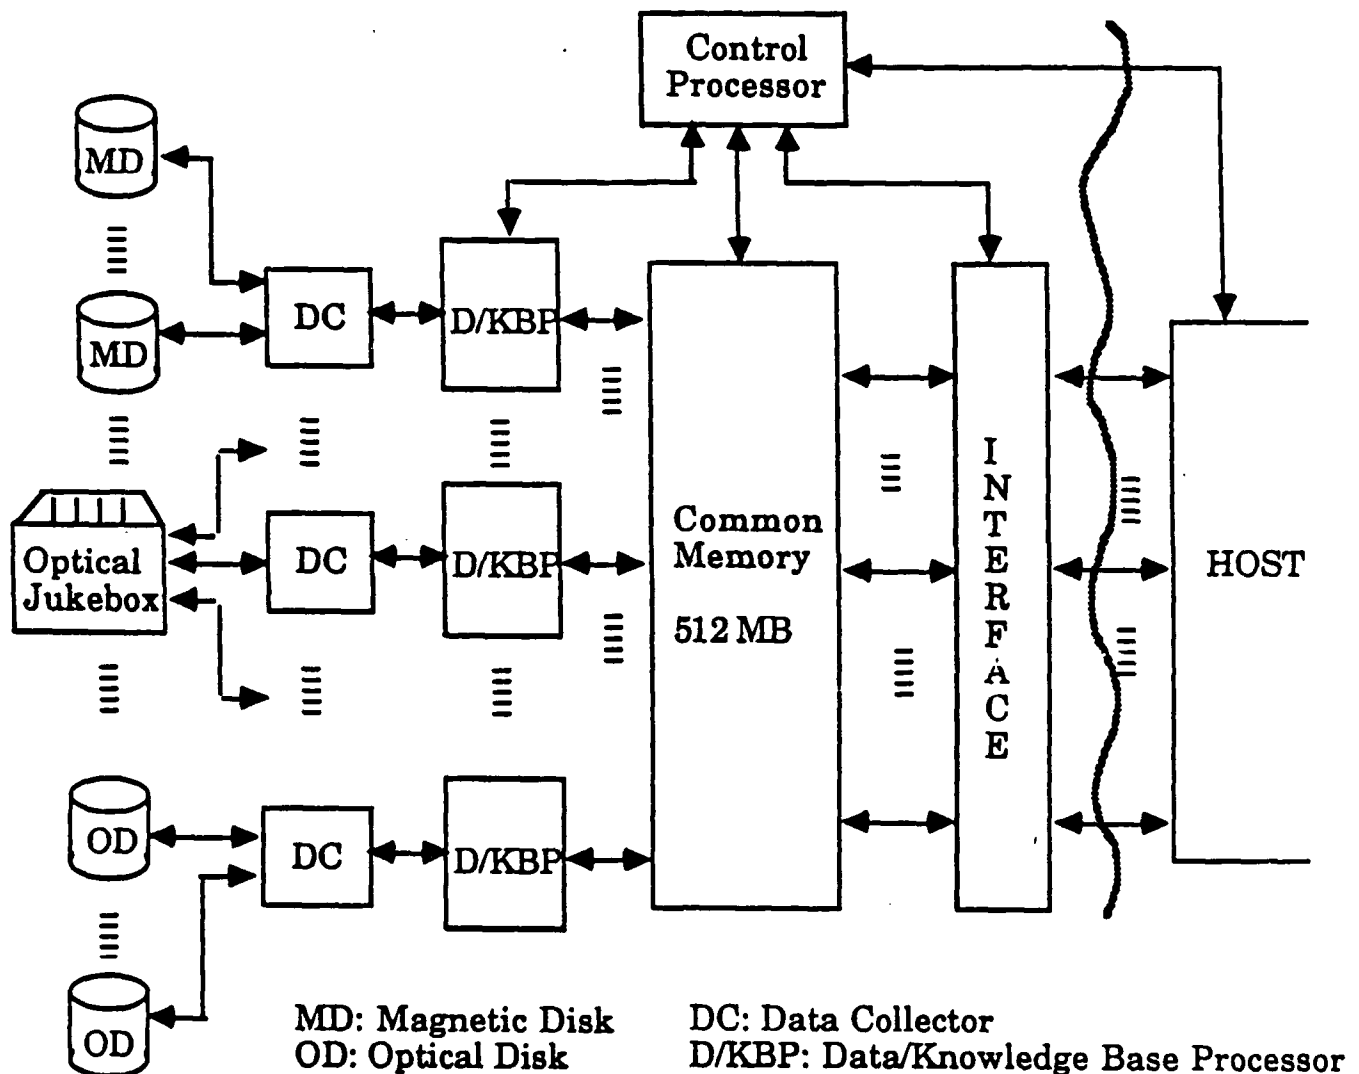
Control Processor

MD

MD

DC

D/KBP

Optical Jukebox

DC

D/KBP

OD

OD

DC

D/KBP

Common Memory

512 MB

INTERFACE

HOST

MD: Magnetic Disk
OD: Optical Disk

DC: Data Collector
D/KBP: Data/Knowledge Base Processor